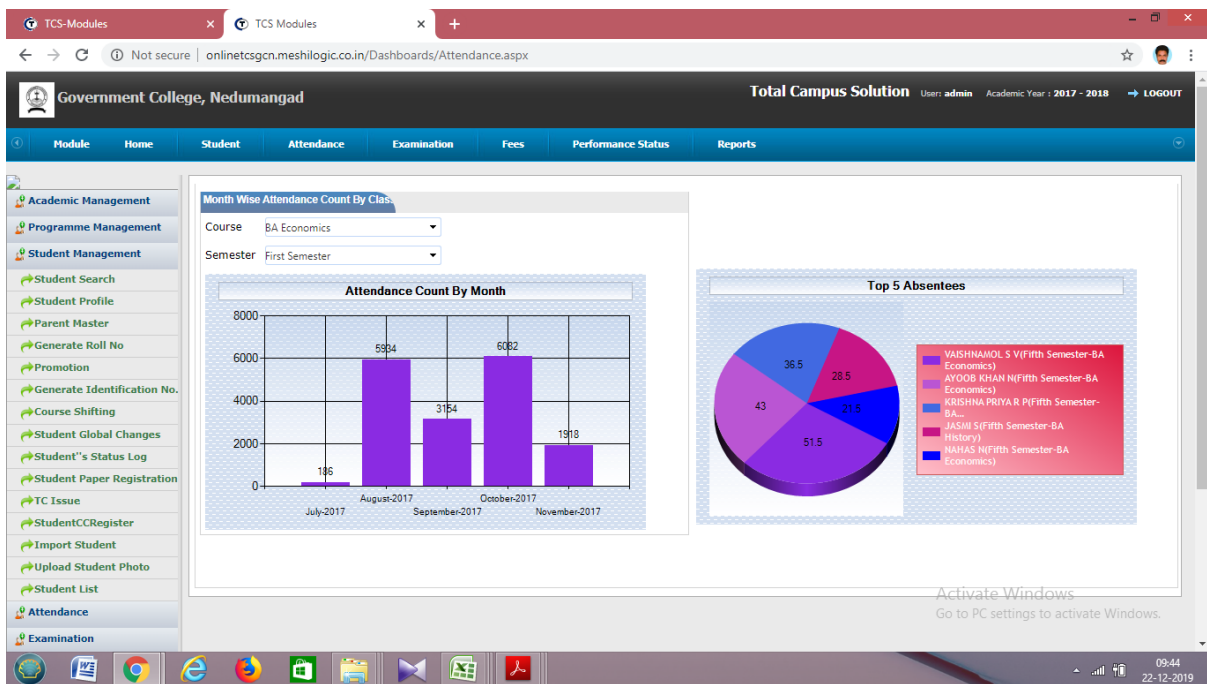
TCS-Modules
TCS Modules
Not secure | onlinetcsgcn.meshilogic.co.in/Dashboards/Attendance.aspx

Government College, Nedumangad
Total Campus Solution User: admin Academic Year : 2017 - 2018 LOGOUT

Module Home Student Attendance Examination Fees Performance Status Reports

Academic Management
Programme Management
Student Management
Student Search
Student Profile
Parent Master
Generate Roll No
Promotion
Generate Identification No.
Course Shifting
Student Global Changes
Student"s Status Log
Student Paper Registration
TC Issue
StudentCCRegister
Import Student
Upload Student Photo
Student List
Attendance
Examination

Month Wise Attendance Count By Clas
Course BA Economics
Semester First Semester

Attendance Count By Month
8000
6000
4000
2000
0
186
5934
3154
6082
1918
July-2017
August-2017
September-2017
October-2017
November-2017

Top 5 Absentees
36.5
28.5
43
21.5
51.5
VAISHNAMOL S V(Fifth Semester-BA Economics)
AYOOB KHAN N(Fifth Semester-BA Economics)
KRISHNA PRIYA R P(Fifth Semester-BA...
JASMI S(Fifth Semester-BA History)
NAHAS N(Fifth Semester-BA Economics)

Activate Windows
Go to PC settings to activate Windows.

09:44
22-12-2019